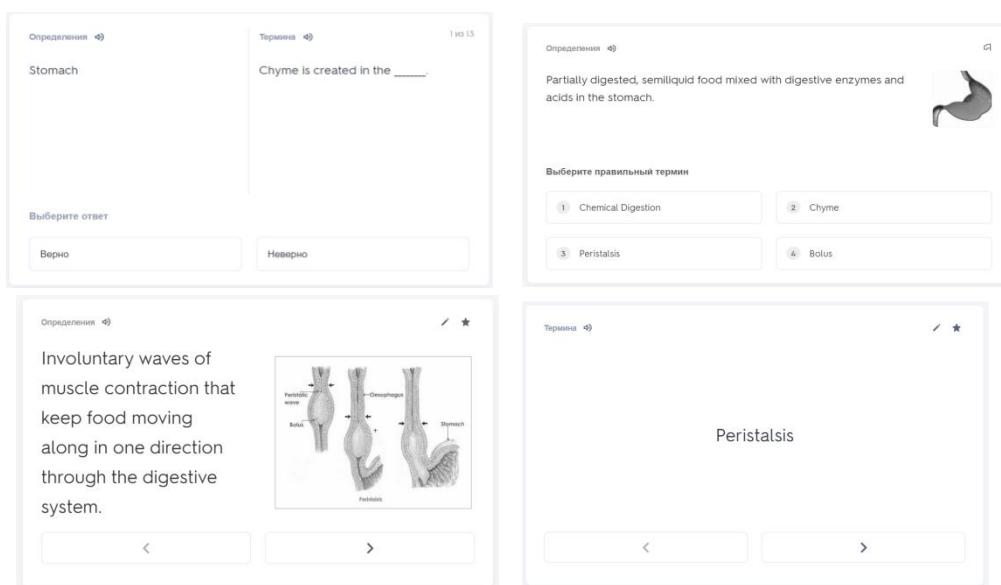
Определения

Stomach

Термины

1 из 13

Chyme is created in the ______.

Выберите ответ

Верно

Неверно

Определения

Partially digested, semiliquid food mixed with digestive enzymes and acids in the stomach.

Выберите правильный термин

1 Chemical Digestion

2 Chyme

3 Peristalsis

4 Bolus

Определения

Involuntary waves of muscle contraction that keep food moving along in one direction through the digestive system.

Peristaltic wave

Oesophagus

Bolus

Stomach

Peristalsis

<

>

Термины

Peristalsis

<

>